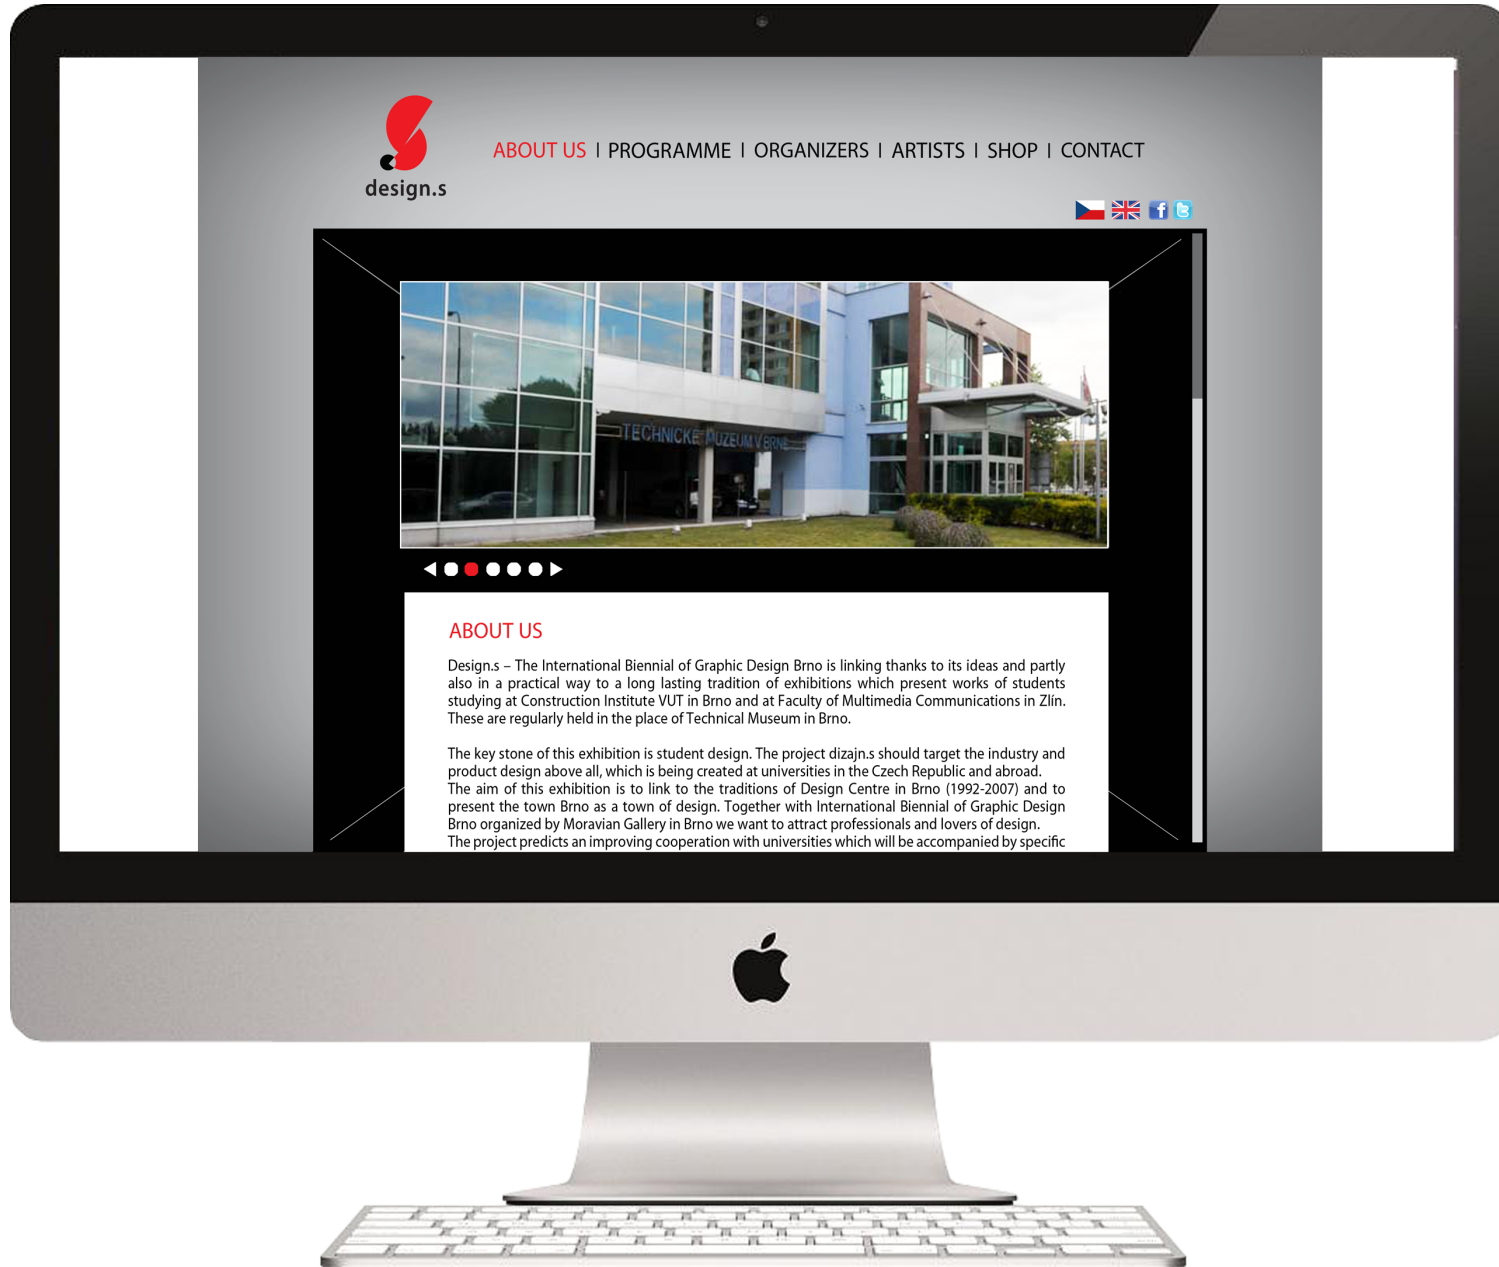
design.s

ABOUT US | PROGRAMME | ORGANIZERS | ARTISTS | SHOP | CONTACT

TECHNICKÉ MUZEUM V BRNĚ

ABOUT US

Design.s – The International Biennial of Graphic Design Brno is linking thanks to its ideas and partly also in a practical way to a long lasting tradition of exhibitions which present works of students studying at Construction Institute VUT in Brno and at Faculty of Multimedia Communications in Zlín. These are regularly held in the place of Technical Museum in Brno.

The key stone of this exhibition is student design. The project dizajn.s should target the industry and product design above all, which is being created at universities in the Czech Republic and abroad. The aim of this exhibition is to link to the traditions of Design Centre in Brno (1992-2007) and to present the town Brno as a town of design. Together with International Biennial of Graphic Design Brno organized by Moravian Gallery in Brno we want to attract professionals and lovers of design. The project predicts an improving cooperation with universities which will be accompanied by specific